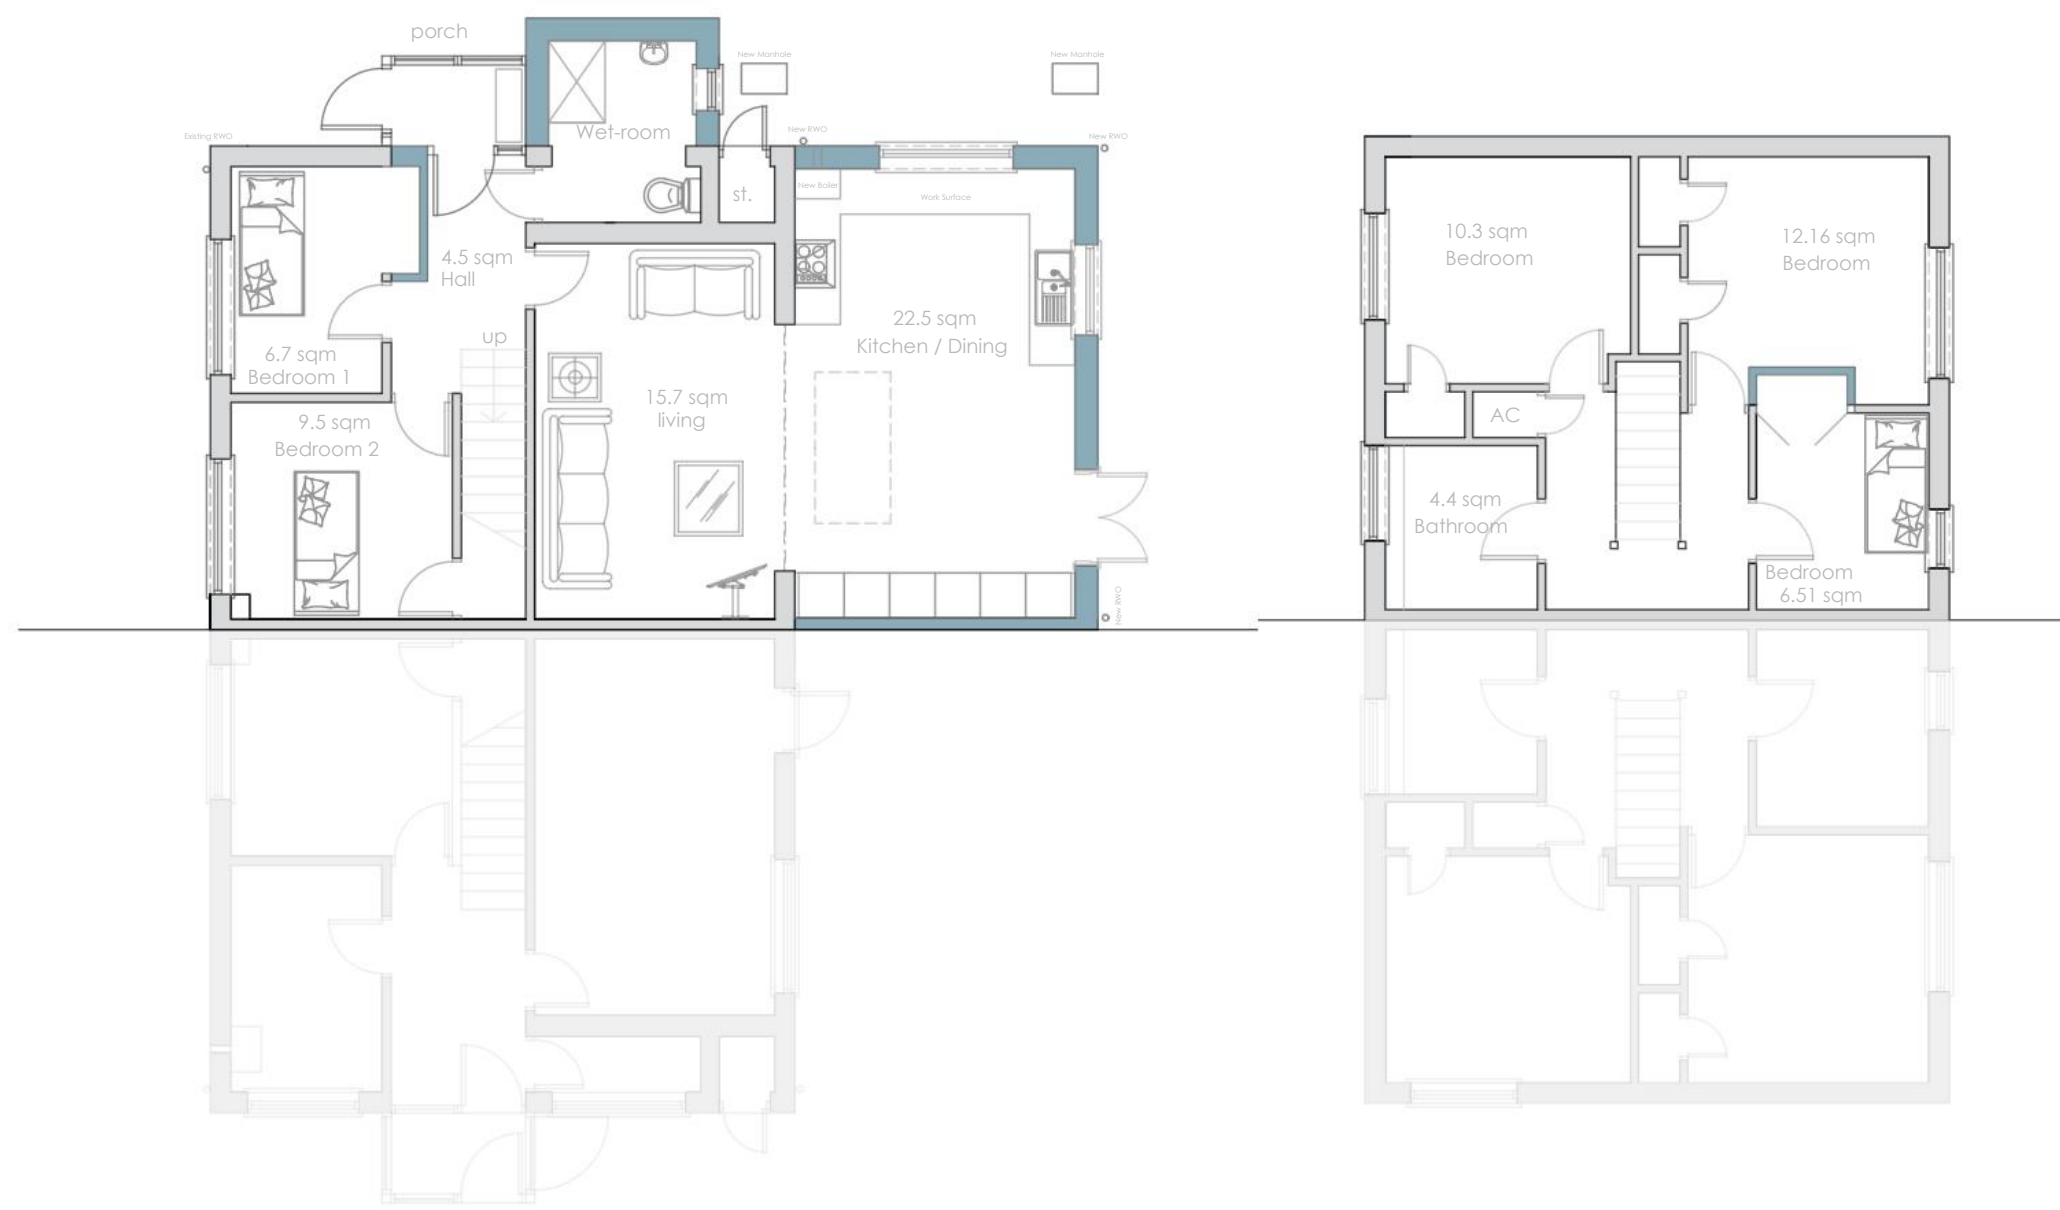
porch

New Manhole

New Manhole

Existing RWO

Wet-room

New RWO

New RWO

New Boiler

st.

Work Surface

4.5 sqm
Hall

22.5 sqm
Kitchen / Dining

up

6.7 sqm
Bedroom 1

15.7 sqm
living

9.5 sqm
Bedroom 2

New RWO

10.3 sqm
Bedroom

12.16 sqm
Bedroom

AC

4.4 sqm
Bathroom

Bedroom
6.51 sqm